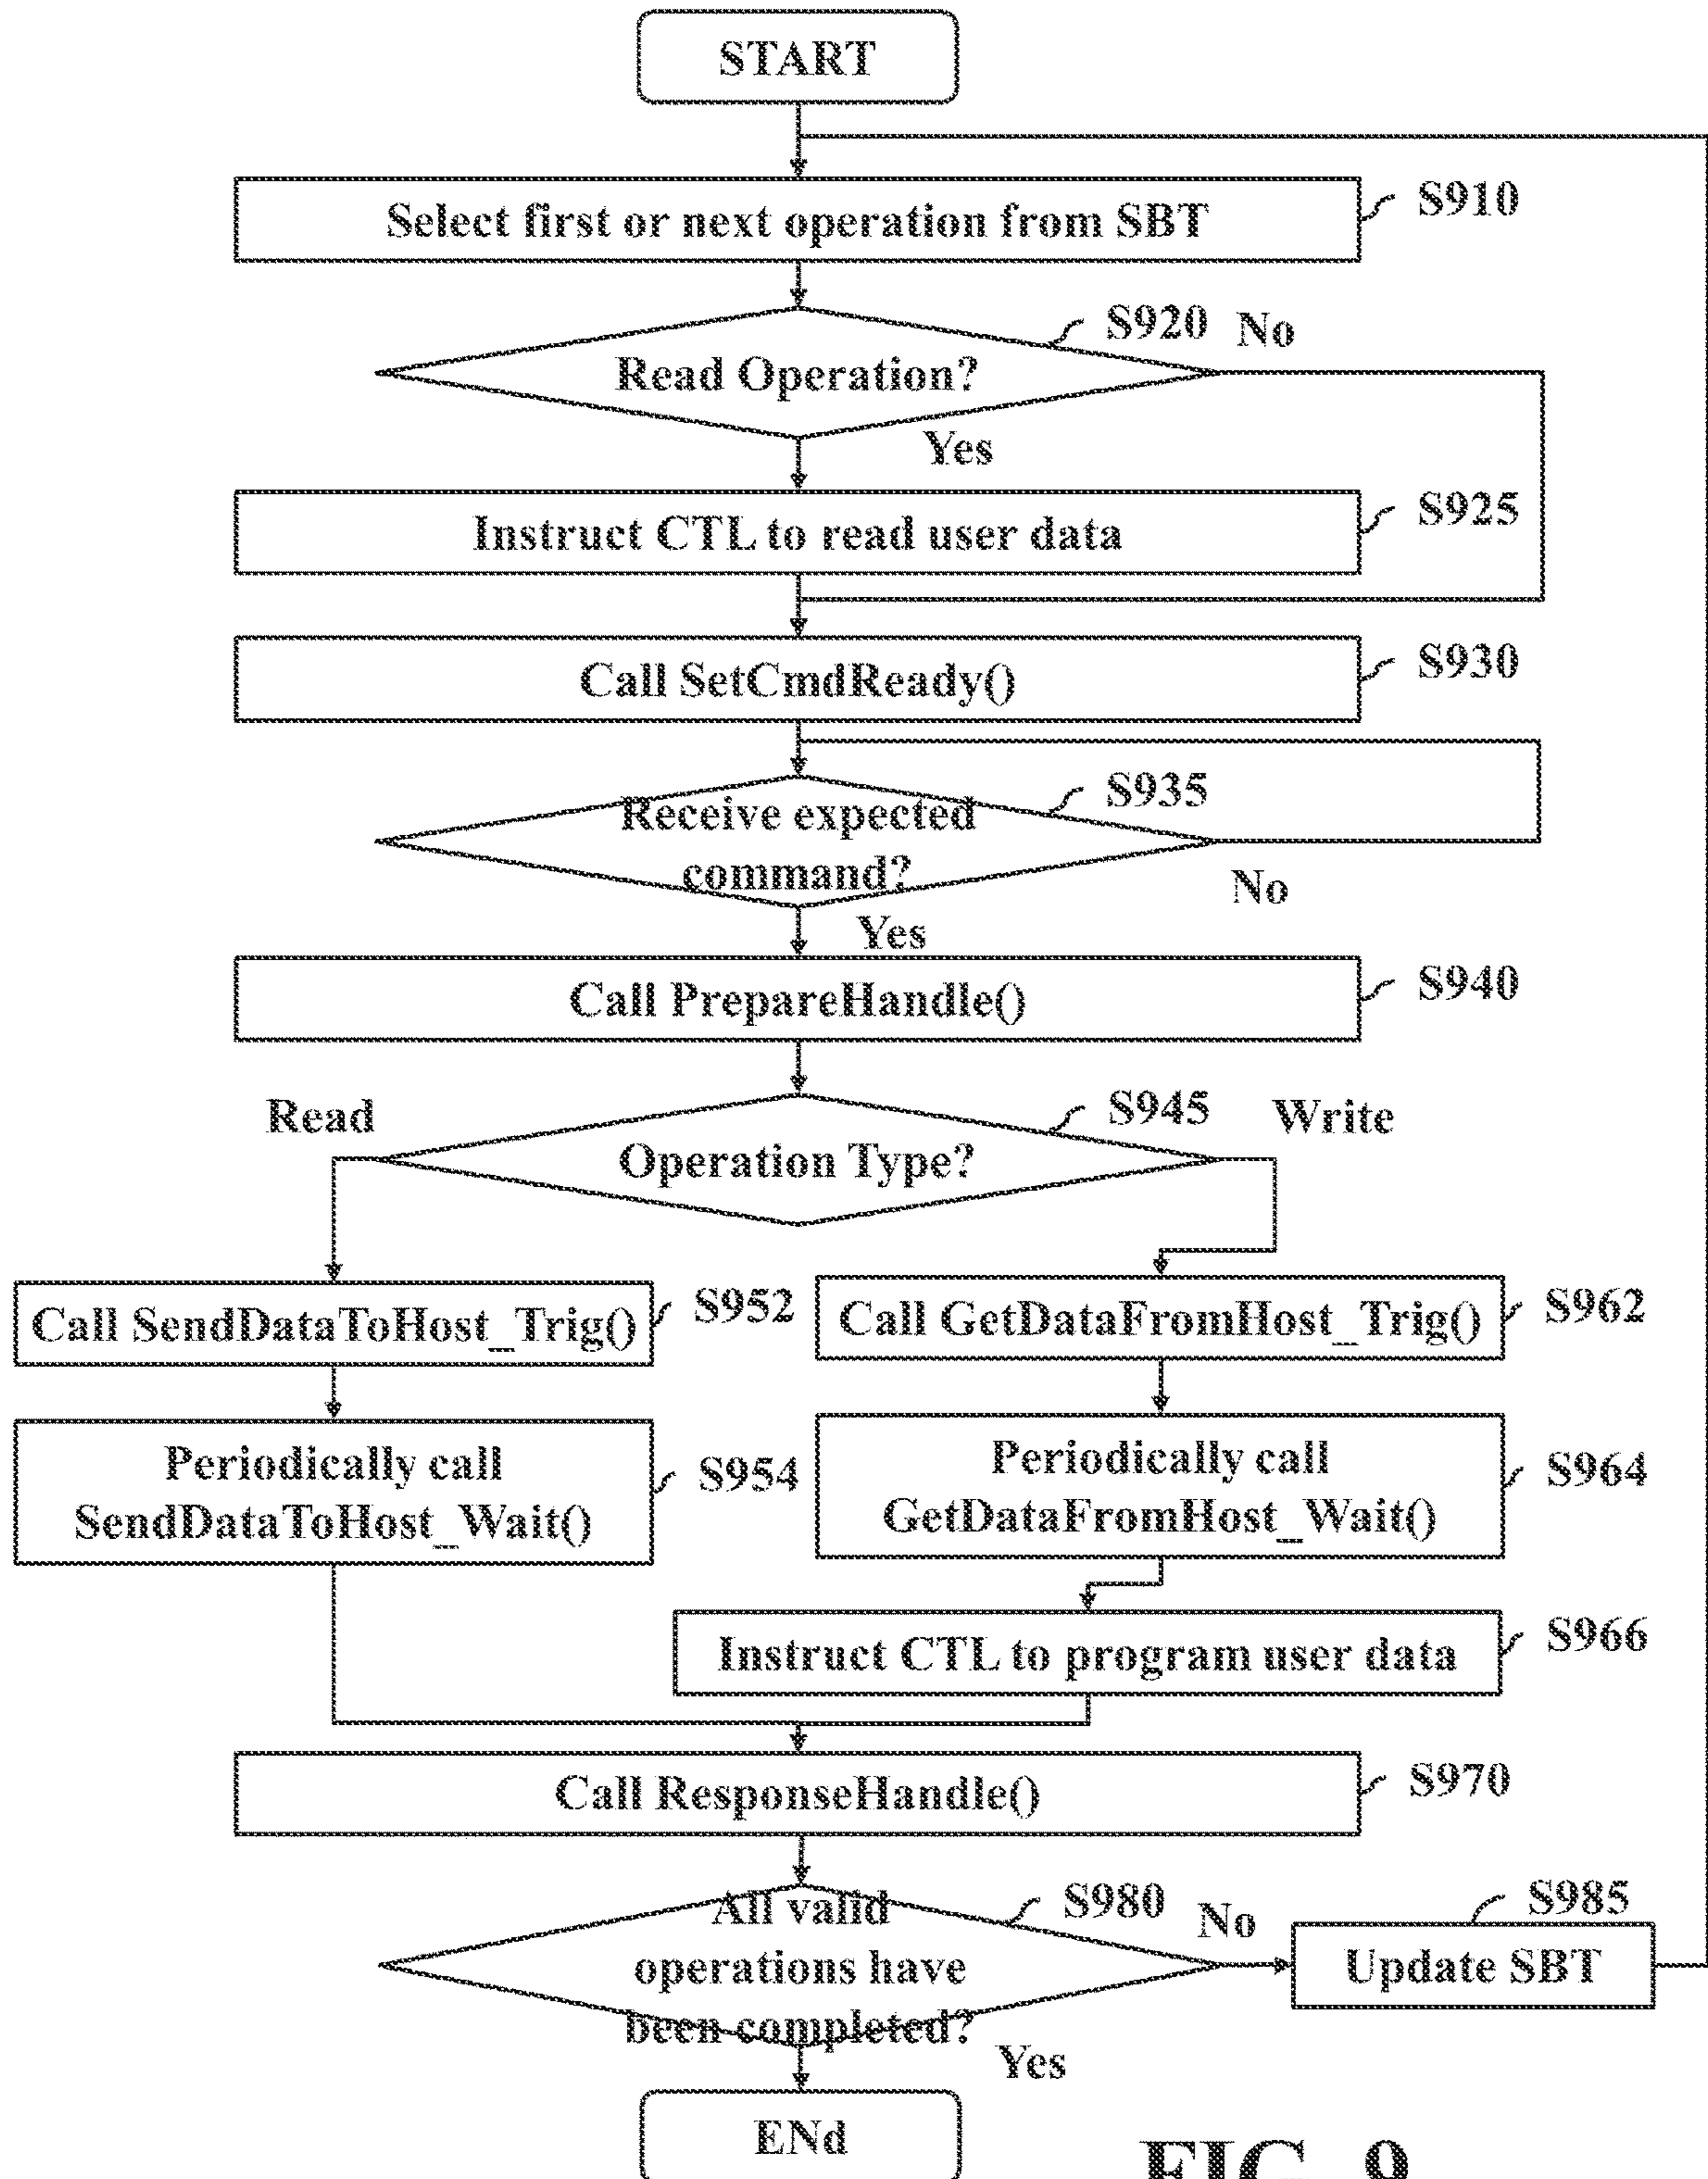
START

Select first or next operation from SBT

S910

Read Operation?

S920

No

Yes

Instruct CTL to read user data

S925

Call SetCmdReady()

S930

Receive expected command?

S935

No

Yes

Call PrepareHandle()

S940

Read

Operation Type?

S945

Write

Call SendDataToHost_Trig()

S952

Call GetDataFromHost_Trig()

S962

Periodically call SendDataToHost_Wait()

S954

Periodically call GetDataFromHost_Wait()

S964

Instruct CTL to program user data

S966

Call ResponseHandle()

S970

All valid operations have been completed?

S980

No

Update SBT

S985

Yes

ENd

FIG. 9